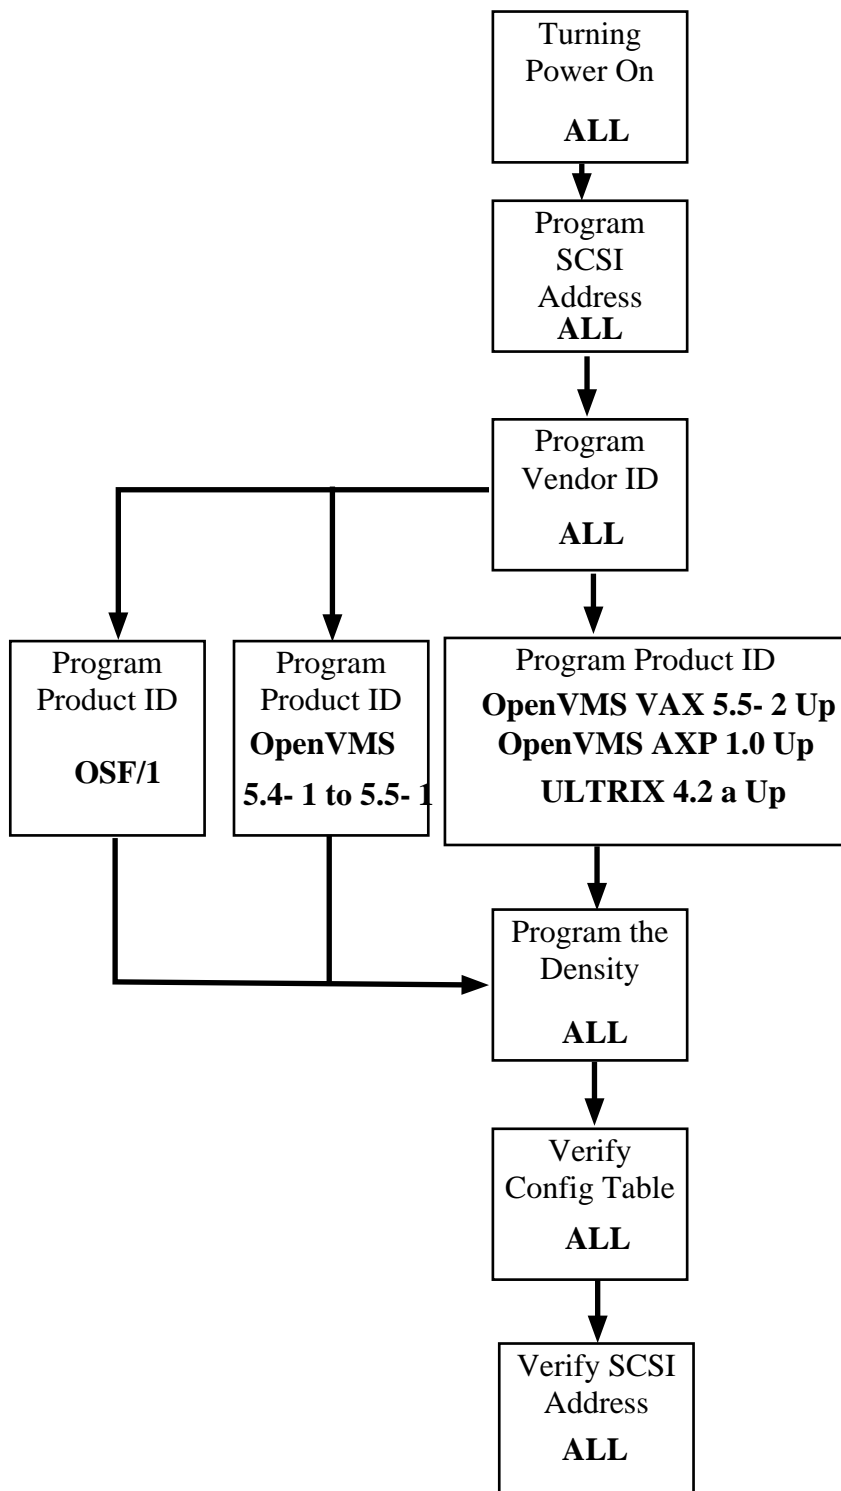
Turning Power On
**ALL**

Program SCSI Address
**ALL**

Program Vendor ID
**ALL**

Program Product ID
**OSF/1**

Program Product ID
**OpenVMS 5.4- 1 to 5.5- 1**

Program Product ID
**OpenVMS VAX 5.5- 2 Up**
**OpenVMS AXP 1.0 Up**
**ULTRIX 4.2 a Up**

Program the Density
**ALL**

Verify Config Table
**ALL**

Verify SCSI Address
**ALL**